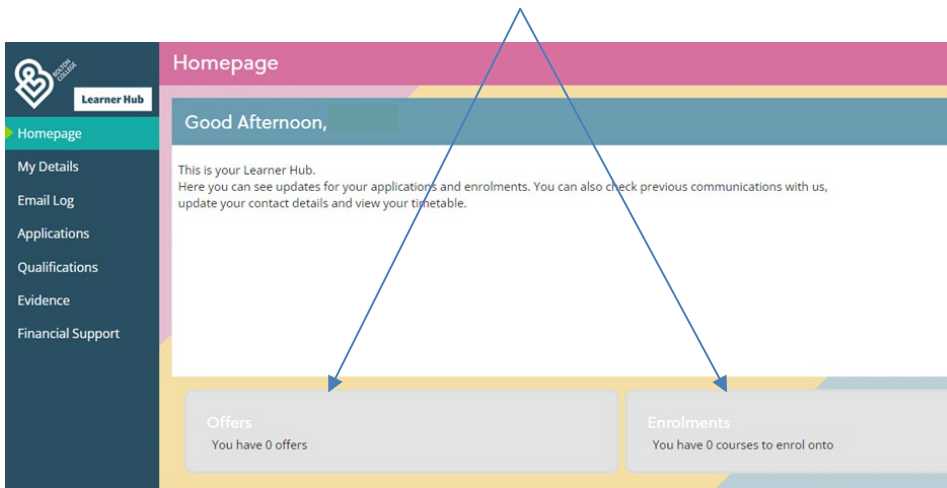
BOLTON COLLEGE

Learner Hub

Homepage

My Details

Email Log

Applications

Qualifications

Evidence

Financial Support

Homepage

Good Afternoon,

This is your Learner Hub.
Here you can see updates for your applications and enrolments. You can also check previous communications with us, update your contact details and view your timetable.

Offers
You have 0 offers

Enrolments
You have 0 courses to enrol onto